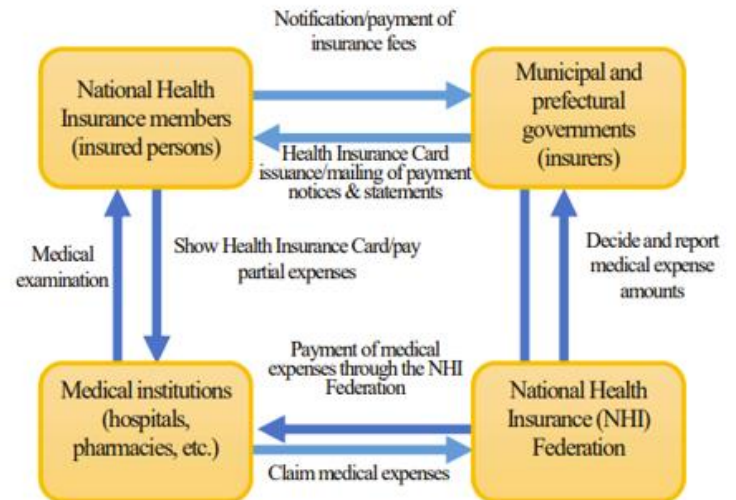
Notification/payment of insurance fees

National Health Insurance members (insured persons)

Municipal and prefectural governments (insurers)

Health Insurance Card issuance/mailing of payment notices & statements

Medical examination

Show Health Insurance Card/pay partial expenses

Decide and report medical expense amounts

Payment of medical expenses through the NHI Federation

Medical institutions (hospitals, pharmacies, etc.)

National Health Insurance (NHI) Federation

Claim medical expenses